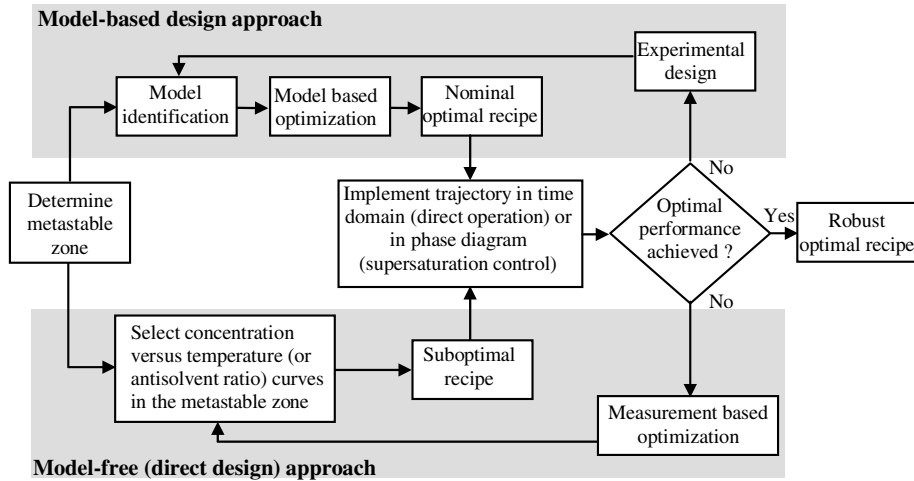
Model-based design approach

Experimental design

Model identification

Model based optimization

Nominal optimal recipe

No

Determine metastable zone

Implement trajectory in time domain (direct operation) or in phase diagram (supersaturation control)

Optimal performance achieved ?

Yes

Robust optimal recipe

No

Select concentration versus temperature (or antisolvent ratio) curves in the metastable zone

Suboptimal recipe

Measurement based optimization

Model-free (direct design) approach